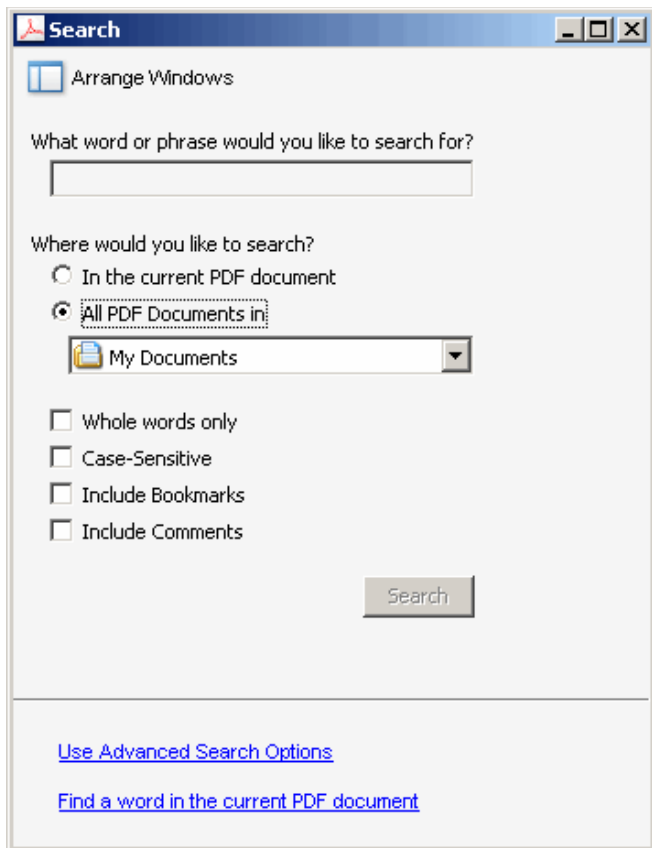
Search

Arrange Windows

What word or phrase would you like to search for?

Where would you like to search?

In the current PDF document

All PDF Documents in

My Documents

Whole words only

Case-Sensitive

Include Bookmarks

Include Comments

Search

Use Advanced Search Options

Find a word in the current PDF document